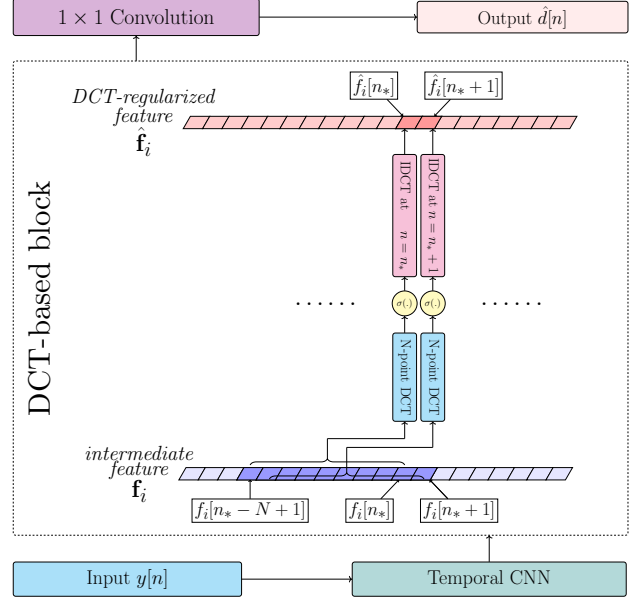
$1 \times 1$ Convolution

Output $\hat{d}[n]$

DCT-based block

DCT-regularized feature $\hat{\mathbf{f}}_i$

$\hat{f}_i[n_*]$

$\hat{f}_i[n_* + 1]$

IDCT at $n = n_*$

IDCT at $n = n_* + 1$

$\sigma(.)$

$\sigma(.)$

......

......

N-point DCT

N-point DCT

intermediate feature $\mathbf{f}_i$

$f_i[n_* - N + 1]$

$f_i[n_*]$

$f_i[n_* + 1]$

Input $y[n]$

Temporal CNN